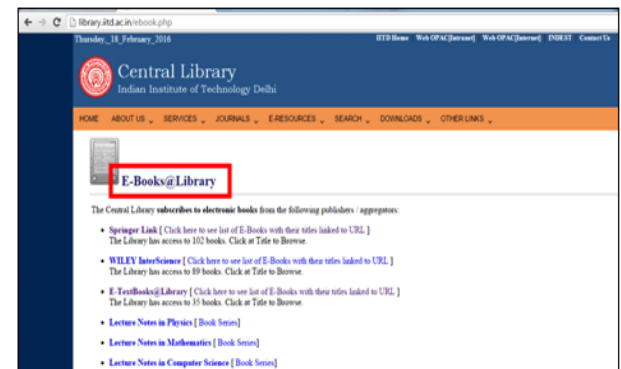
library.iitd.ac.in/ebook.php

Thursday, 18 February 2016

IITD Home Web OPAC[Intranet] Web OPAC[Internet] INDEST Contact Us

Central Library
Indian Institute of Technology Delhi

HOME ABOUT US SERVICES JOURNALS E-RESOURCES SEARCH DOWNLOADS OTHER LINKS

E-Books@Library

The Central Library subscribes to electronic books from the following publishers / aggregators:

• Springer Link [ Click here to see list of E-Books with their titles linked to URL ]
The Library has access to 102 books. Click at Title to Browse.

• WILEY InterScience [ Click here to see list of E-Books with their titles linked to URL ]
The Library has access to 89 books. Click at Title to Browse.

• E-TextBooks@Library [ Click here to see list of E-Books with their titles linked to URL ]
The Library has access to 35 books. Click at Title to Browse.

• Lecture Notes in Physics [ Book Series]

• Lecture Notes in Mathematics [ Book Series]

• Lecture Notes in Computer Science [ Book Series]